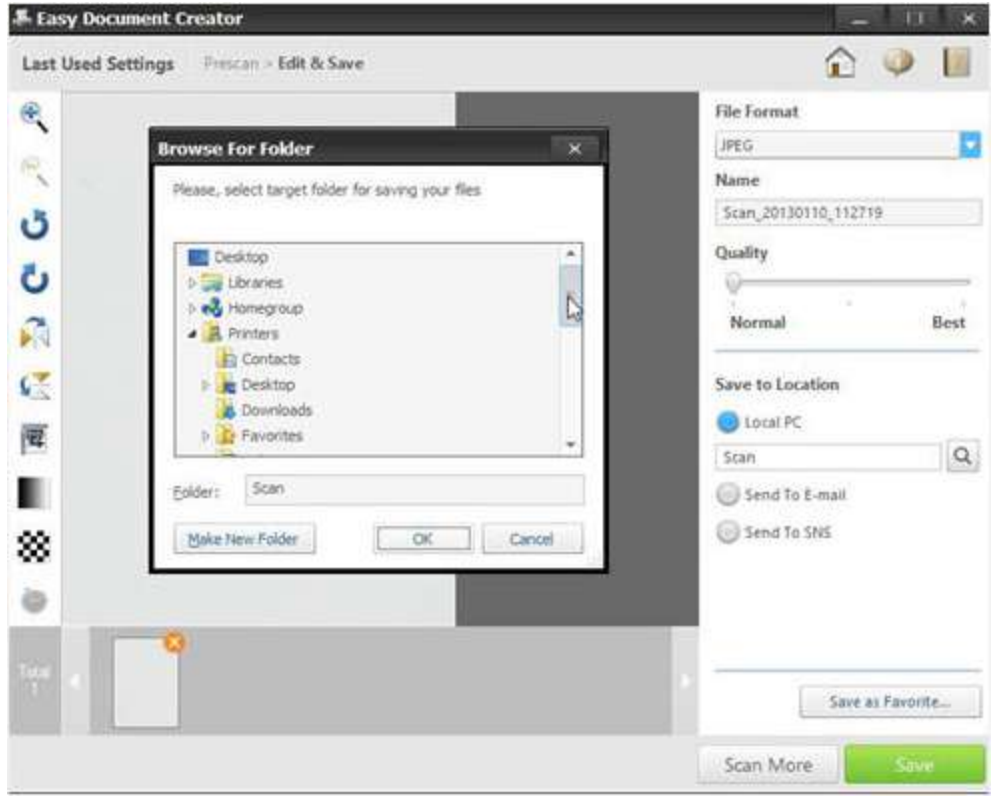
Easy Document Creator

Last Used Settings Prescan > Edit & Save

Browse For Folder

Please, select target folder for saving your files

Desktop
Libraries
Homegroup
Printers
Contacts
Desktop
Downloads
Favorites

Folder: Scan

Make New Folder OK Cancel

Total 1

File Format
JPEG
Name
Scan_20130110_112719
Quality
Normal Best

Save to Location
Local PC
Scan
Send To E-mail
Send To SNS

Save as Favorite...

Scan More Save